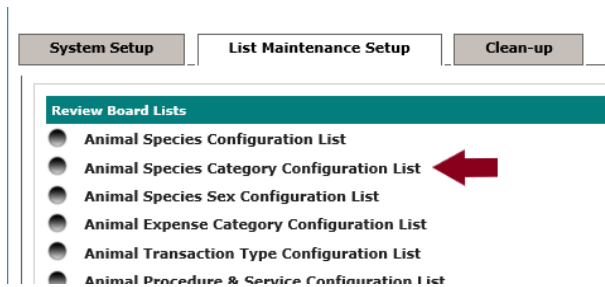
System Setup
List Maintenance Setup
Clean-up

Review Board Lists

Animal Species Configuration List
Animal Species Category Configuration List
Animal Species Sex Configuration List
Animal Expense Category Configuration List
Animal Transaction Type Configuration List
Animal Procedure & Service Configuration List